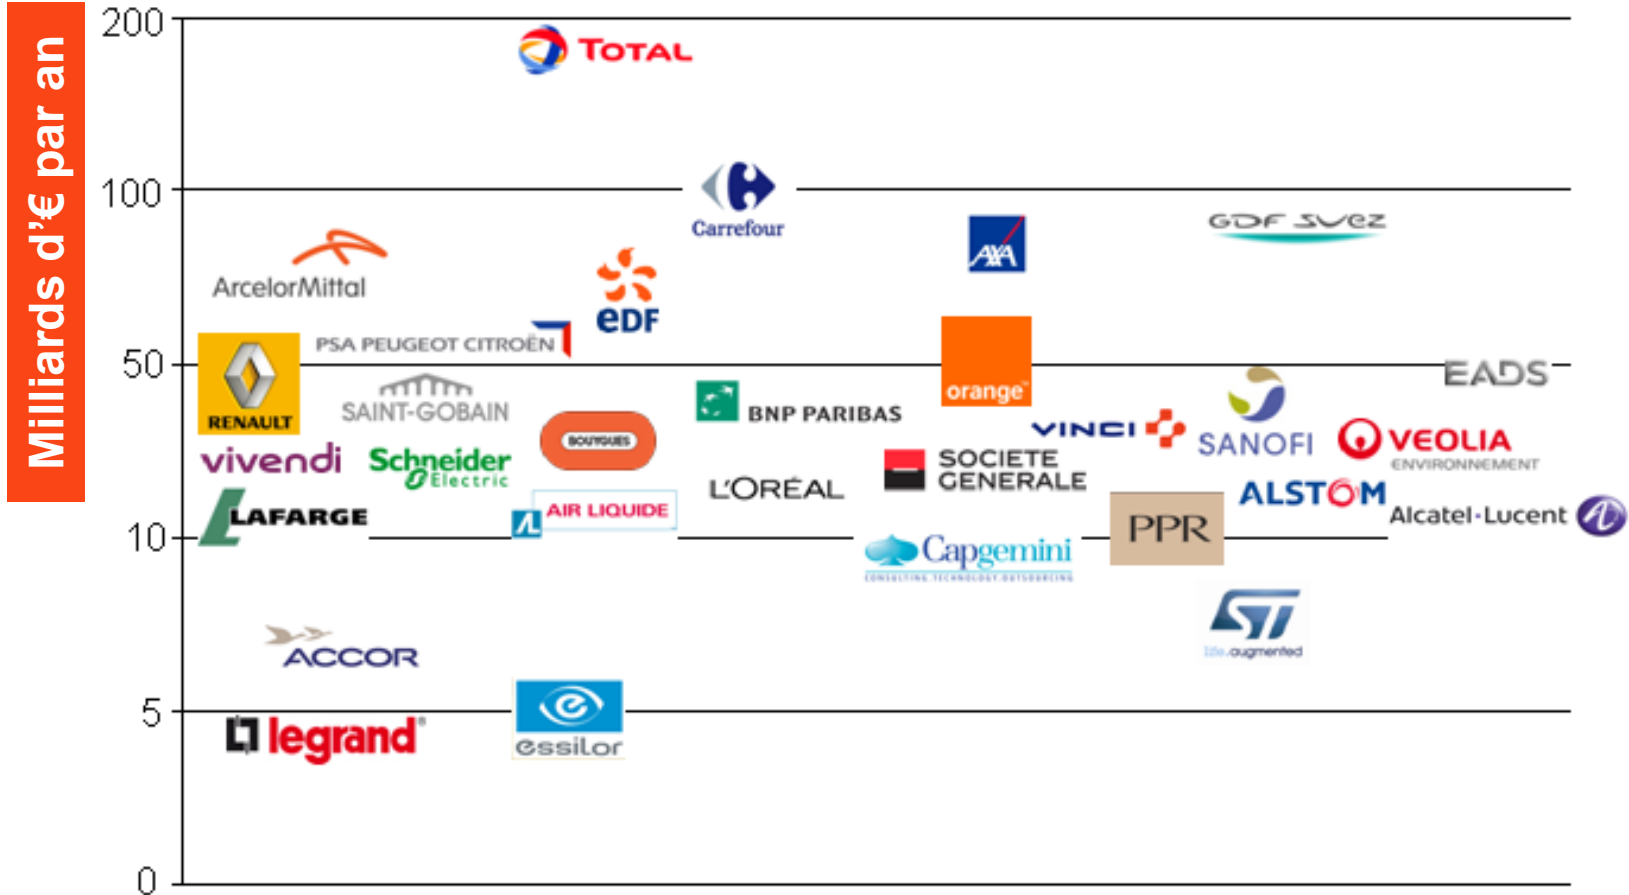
Milliards d'€ par an

200
100
50
10
5
0

TOTAL
Carrefour
AXA
GDF SUEZ
ArcelorMittal
eDF
PSA PEUGEOT CITROËN
RENAULT
orange
EADS
SAINT-GOBAIN
BNP PARIBAS
BOUYGUES
VINCI
SANOFI
VEOLIA ENVIRONNEMENT
vivendi
Schneider Electric
SOCIETE GENERALE
L'ORÉAL
ALSTOM
LAFARGE
AIR LIQUIDE
PPR
Alcatel·Lucent
Capgemini
CONSULTING.TECHNOLOGY.OUTSOURCING
ST
life.augmented
ACCOR
legrand
essilor